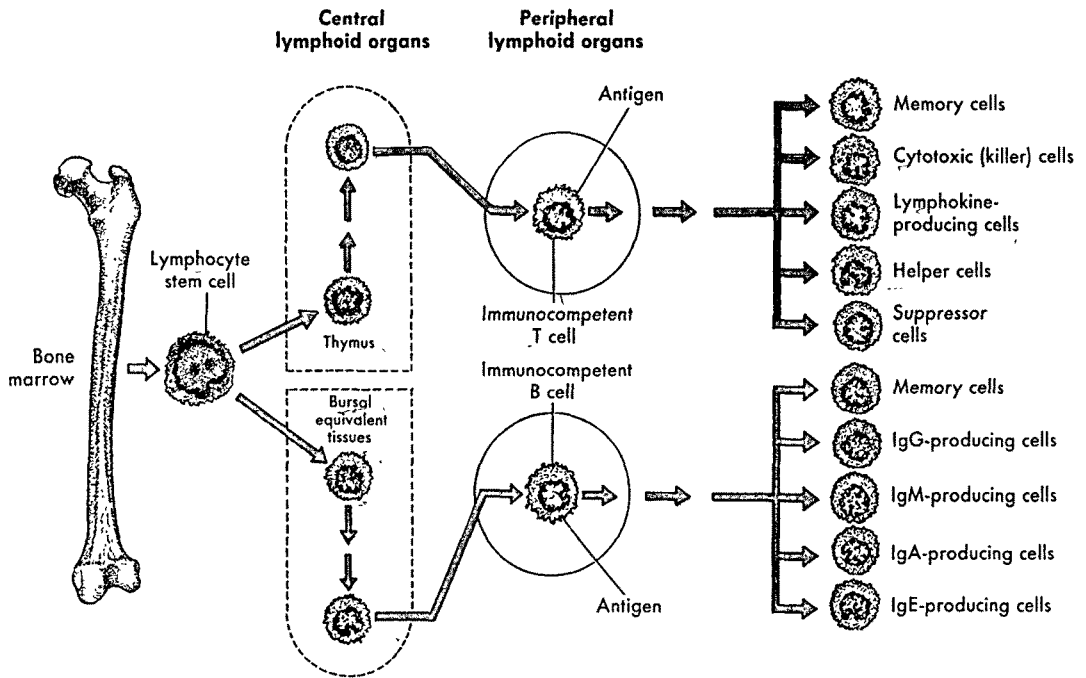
Central lymphoid organs

Peripheral lymphoid organs

Antigen

Memory cells

Cytotoxic (killer) cells

Lymphokine-producing cells

Helper cells

Suppressor cells

Lymphocyte stem cell

Thymus

Immunocompetent T cell

Bone marrow

Immunocompetent B cell

Bursal equivalent tissues

Memory cells

IgG-producing cells

IgM-producing cells

IgA-producing cells

Antigen

IgE-producing cells